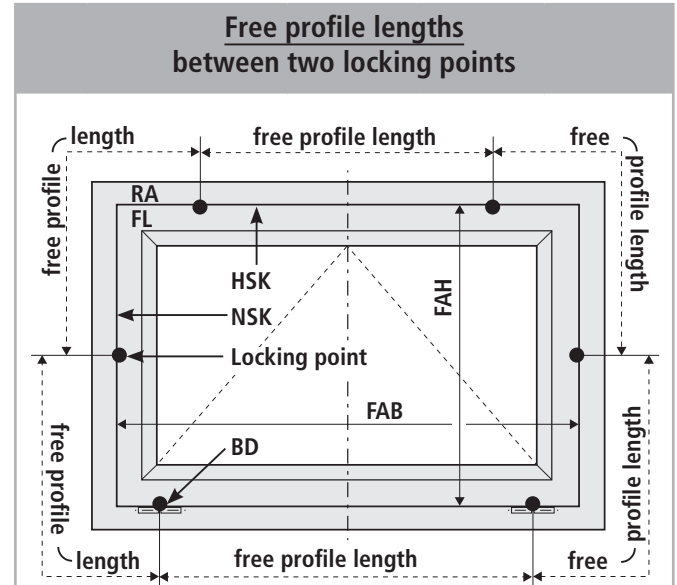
Free profile lengths
between two locking points

length
free profile length
free
free profile
profile length
RA
FL
HSK
NSK
Locking point
FAH
FAB
BD
free profile
profile length
length
free profile length
free